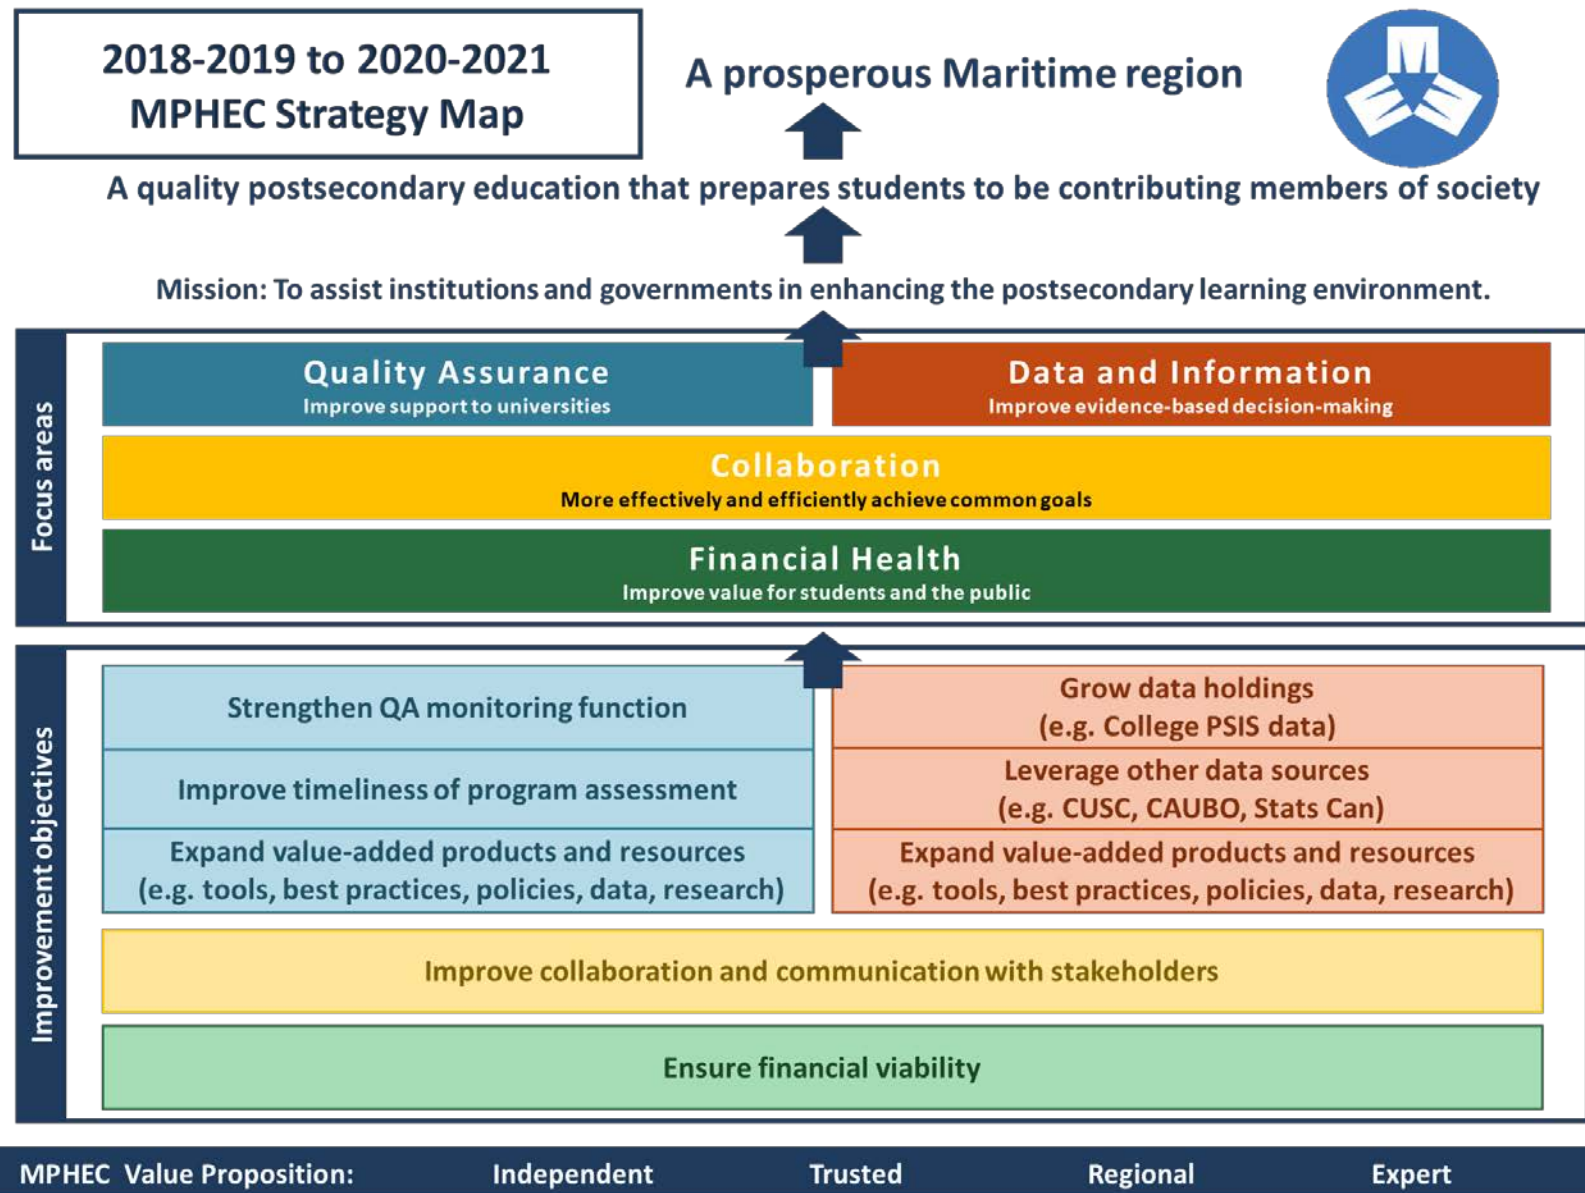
2018-2019 to 2020-2021
MPHEC Strategy Map

A prosperous Maritime region

A quality postsecondary education that prepares students to be contributing members of society

Mission: To assist institutions and governments in enhancing the postsecondary learning environment.

Focus areas

Quality Assurance
Improve support to universities

Data and Information
Improve evidence-based decision-making

Collaboration
More effectively and efficiently achieve common goals

Financial Health
Improve value for students and the public

Improvement objectives

Strengthen QA monitoring function

Improve timeliness of program assessment

Expand value-added products and resources (e.g. tools, best practices, policies, data, research)

Grow data holdings (e.g. College PSIS data)

Leverage other data sources (e.g. CUSC, CAUBO, Stats Can)

Expand value-added products and resources (e.g. tools, best practices, policies, data, research)

Improve collaboration and communication with stakeholders

Ensure financial viability

MPHEC Value Proposition: Independent Trusted Regional Expert